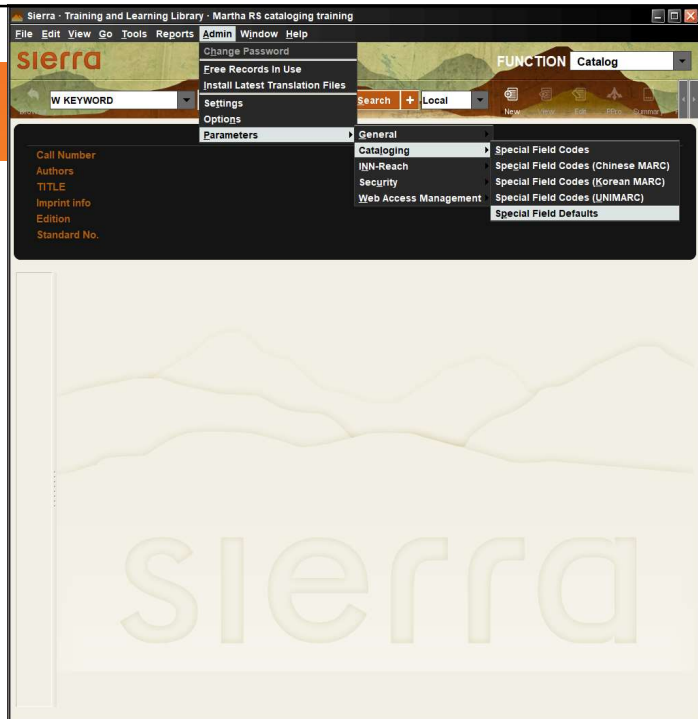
Sierra · Training and Learning Library · Martha RS cataloging training

File Edit View Go Tools Reports Admin Window Help

sierra

FUNCTION Catalog

W KEYWORD

Search + Local

New View Edit Print Summary

Change Password
Free Records In Use
Install Latest Translation Files
Settings
Options
Parameters

General
Cataloging
INN-Reach
Security
Web Access Management

Special Field Codes
Special Field Codes (Chinese MARC)
Special Field Codes (Korean MARC)
Special Field Codes (UNIMARC)
Special Field Defaults

Call Number
Authors
TITLE
Imprint info
Edition
Standard No.

sierra